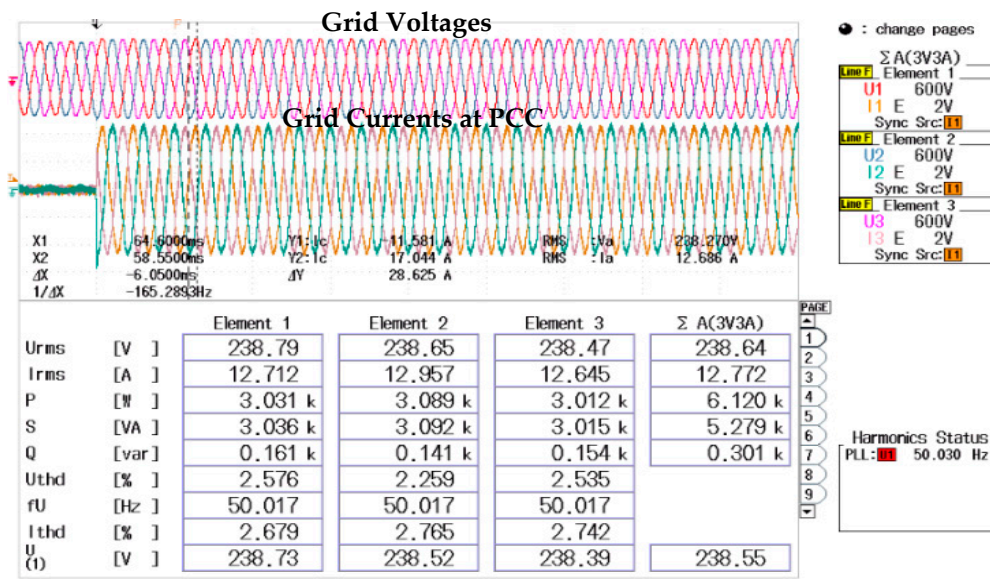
Grid Voltages

Grid Currents at PCC

| | |
|---|---|
| X1 | 64.6000ms |
| X2 | 58.5500ms |
| ΔX | -6.0500ms |
| 1/ΔX | -165.2893Hz |

Y1:Ic -11.581 A
Y2:Ic 17.044 A
ΔY 28.625 A

RMS :Va 238.270V
RMS :Ia 12.686 A

● : change pages

Σ A(3V3A)

Line F Element 1
U1 600V
I1 E 2V
Sync Src: I1

Line F Element 2
U2 600V
I2 E 2V
Sync Src: I1

Line F Element 3
U3 600V
I3 E 2V
Sync Src: I1

| | | Element 1 | Element 2 | Element 3 | Σ A(3V3A) |
|---|---|---|---|---|---|
| Urms | [V ] | 238.79 | 238.65 | 238.47 | 238.64 |
| Irms | [A ] | 12.712 | 12.957 | 12.645 | 12.772 |
| P | [W ] | 3.031 k | 3.089 k | 3.012 k | 6.120 k |
| S | [VA ] | 3.036 k | 3.092 k | 3.015 k | 5.279 k |
| Q | [var] | 0.161 k | 0.141 k | 0.154 k | 0.301 k |
| Uthd | [% ] | 2.576 | 2.259 | 2.535 | |
| fU | [Hz ] | 50.017 | 50.017 | 50.017 | |
| Ithd | [% ] | 2.679 | 2.765 | 2.742 | |
| U(1) | [V ] | 238.73 | 238.52 | 238.39 | 238.55 |

PAGE
1
2
3
4
5
6
7
8
9

Harmonics Status
PLL: U1 50.030 Hz